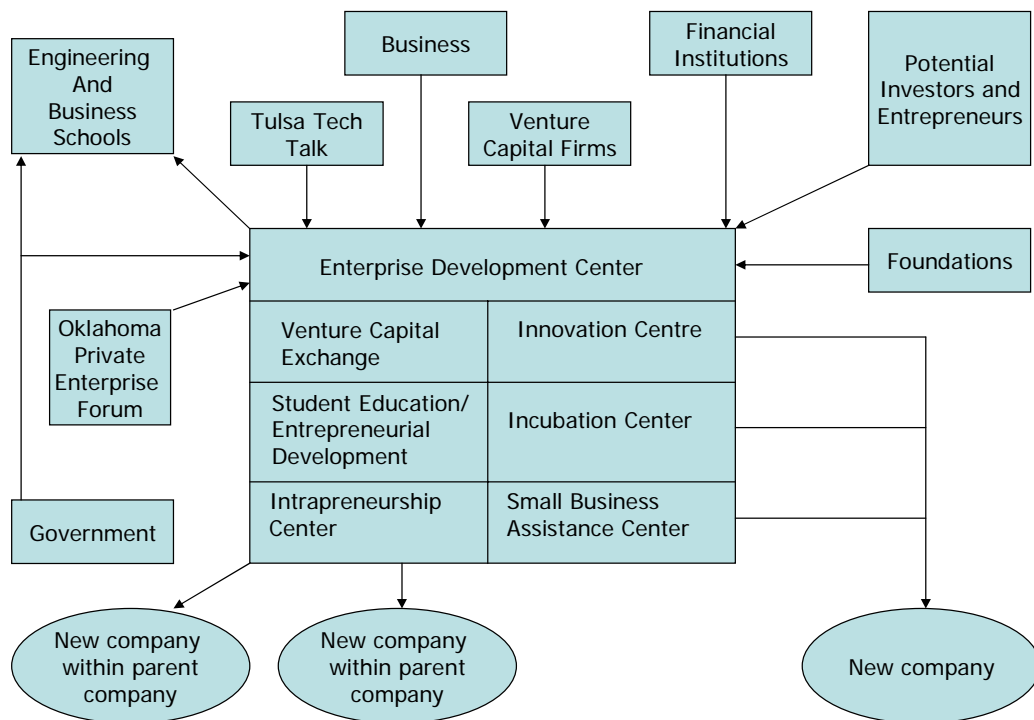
Engineering And Business Schools

Business

Tulsa Tech Talk

Venture Capital Firms

Financial Institutions

Potential Investors and Entrepreneurs

Enterprise Development Center

Foundations

Oklahoma Private Enterprise Forum

Venture Capital Exchange

Innovation Centre

Student Education/ Entrepreneurial Development

Incubation Center

Intrapreneurship Center

Small Business Assistance Center

Government

New company within parent company

New company within parent company

New company